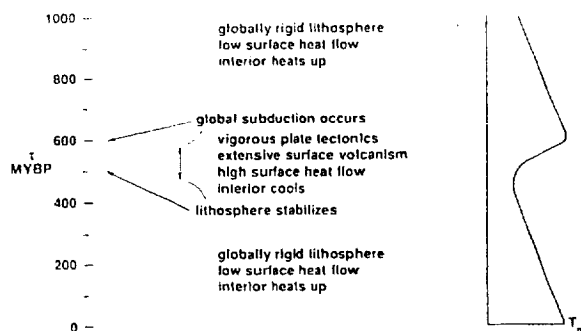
1000

800

600

τ
MYBP

400

200

0

globally rigid lithosphere
low surface heat flow
interior heats up

global subduction occurs

vigorous plate tectonics
extensive surface volcanism
high surface heat flow
interior cools

lithosphere stabilizes

globally rigid lithosphere
low surface heat flow
interior heats up

$T_m$